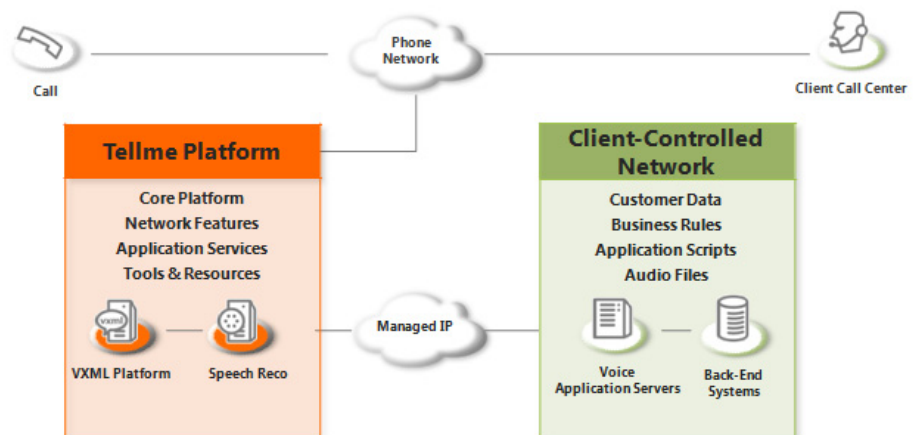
Call

Phone Network

Client Call Center

Tellme Platform

Core Platform
Network Features
Application Services
Tools & Resources

vxml

VXML Platform

Speech Reco

Managed IP

Client-Controlled Network

Customer Data
Business Rules
Application Scripts
Audio Files

Voice Application Servers

Back-End Systems